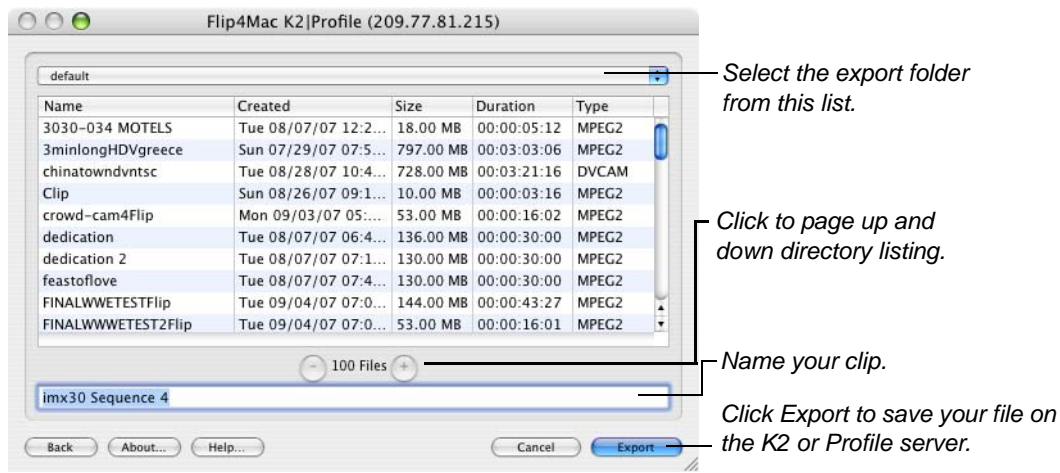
Flip4Mac K2|Profile (209.77.81.215)

default

| Name | Created | Size | Duration | Type |
|---|---|---|---|---|
| 3030-034 MOTELS | Tue 08/07/07 12:2... | 18.00 MB | 00:00:05:12 | MPEG2 |
| 3minlongHDVgreece | Sun 07/29/07 07:5... | 797.00 MB | 00:03:03:06 | MPEG2 |
| chinatowndvntsc | Tue 08/28/07 10:4... | 728.00 MB | 00:03:21:16 | DVCAM |
| Clip | Sun 08/26/07 09:1... | 10.00 MB | 00:00:03:16 | MPEG2 |
| crowd-cam4Flip | Mon 09/03/07 05:... | 53.00 MB | 00:00:16:02 | MPEG2 |
| dedication | Tue 08/07/07 06:4... | 136.00 MB | 00:00:30:00 | MPEG2 |
| dedication 2 | Tue 08/07/07 07:1... | 130.00 MB | 00:00:30:00 | MPEG2 |
| feastoflove | Tue 08/07/07 07:4... | 130.00 MB | 00:00:30:00 | MPEG2 |
| FINALWWETESTFlip | Tue 09/04/07 07:0... | 144.00 MB | 00:00:43:27 | MPEG2 |
| FINALWWWETEST2Flip | Tue 09/04/07 07:0... | 53.00 MB | 00:00:16:01 | MPEG2 |

100 Files

imx30 Sequence 4

Back About... Help... Cancel Export

Select the export folder from this list.

Click to page up and down directory listing.

Name your clip.

Click Export to save your file on the K2 or Profile server.